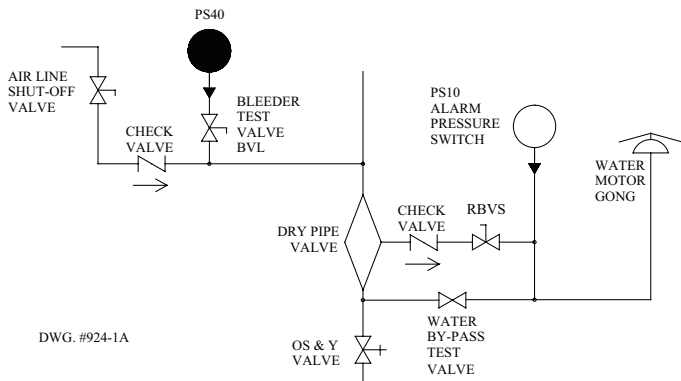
PS40

AIR LINE SHUT-OFF VALVE

BLEEDER TEST VALVE BVL

CHECK VALVE

PS10 ALARM PRESSURE SWITCH

WATER MOTOR GONG

DRY PIPE VALVE

CHECK VALVE

RBVS

WATER BY-PASS TEST VALVE

DWG. #924-1A

OS & Y VALVE